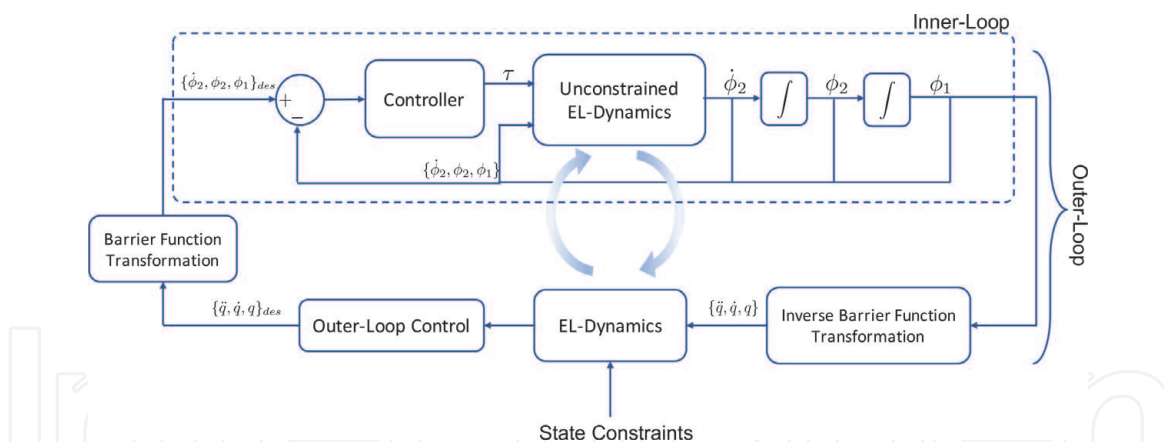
Inner-Loop

$\{\dot{\phi}_2, \phi_2, \phi_1\}_{des}$

+

−

Controller

$\tau$

Unconstrained EL-Dynamics

$\dot{\phi}_2$

$\int$

$\phi_2$

$\int$

$\phi_1$

$\{\dot{\phi}_2, \phi_2, \phi_1\}$

Outer-Loop

Barrier Function Transformation

$\{\ddot{q}, \dot{q}, q\}_{des}$

Outer-Loop Control

EL-Dynamics

$\{\ddot{q}, \dot{q}, q\}$

Inverse Barrier Function Transformation

State Constraints